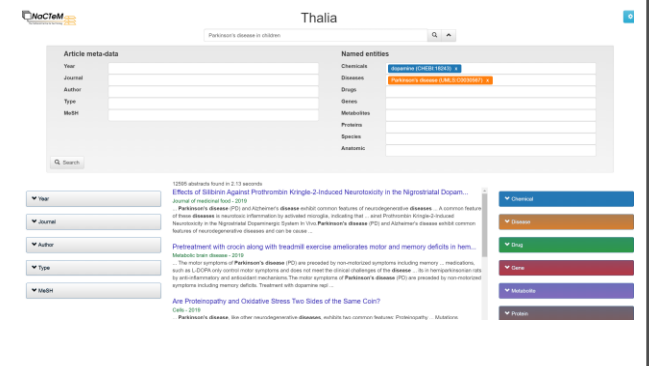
NaCTeM

Thalia

Parkinson's disease in children

Article meta-data

Year

Journal

Author

Type

MeSH

Named entities

Chemicals dopamine (CHEBI:18243) x

Diseases Parkinson's disease (UMLS:C0030567) x

Drugs

Genes

Metabolites

Proteins

Species

Anatomic

Search

12595 abstracts found in 2.13 seconds

Year

Journal

Author

Type

MeSH

Effects of Silibinin Against Prothrombin Kringle-2-Induced Neurotoxicity in the Nigrostriatal Dopam...

Journal of medicinal food - 2019

... Parkinson's disease (PD) and Alzheimer's disease exhibit common features of neurodegenerative diseases ... A common feature of these diseases is neurotoxic inflammation by activated microglia, indicating that ... ainst Prothrombin Kringle-2-Induced Neurotoxicity in the Nigrostriatal Dopaminergic System In Vivo Parkinson's disease (PD) and Alzheimer's disease exhibit common features of neurodegenerative diseases and can be cause ...

Pretreatment with crocin along with treadmill exercise ameliorates motor and memory deficits in hem...

Metabolic brain disease - 2019

... The motor symptoms of Parkinson's disease (PD) are preceded by non-motorized symptoms including memory ... medications, such as L-DOPA only control motor symptoms and does not meet the clinical challenges of the disease ... ills in hemiparkinsonian rats by anti-inflammatory and antioxidant mechanisms The motor symptoms of Parkinson's disease (PD) are preceded by non-motorized symptoms including memory deficits. Treatment with dopamine repl ...

Are Proteinopathy and Oxidative Stress Two Sides of the Same Coin?

Cells - 2019

... Parkinson's disease, like other neurodegenerative diseases, exhibits two common features: Proteinopathy ... Mutations

Chemical

Disease

Drug

Gene

Metabolite

Protein